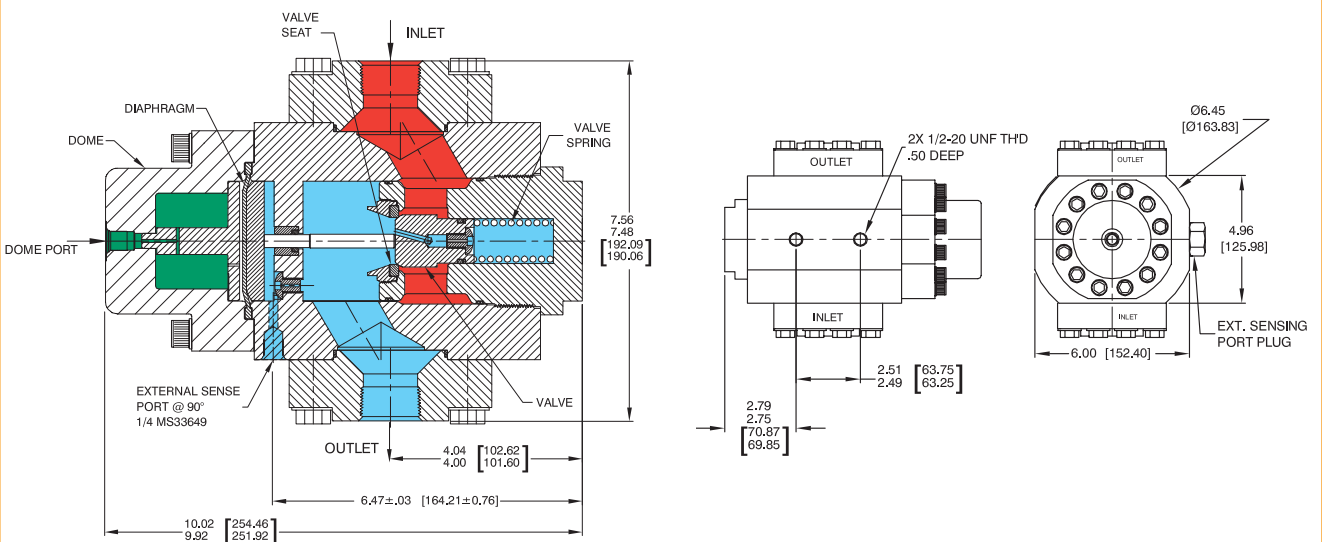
VALVE SEAT

INLET

DIAPHRAGM

DOME

VALVE SPRING

DOME PORT

7.56
7.48
[192.09
190.06]

EXTERNAL SENSE PORT @ 90°
1/4 MS33649

VALVE

OUTLET

4.04 [102.62
4.00 101.60]

6.47±.03 [164.21±0.76]

10.02 [254.46
9.92 251.92]

2X 1/2-20 UNF TH'D
.50 DEEP

OUTLET

INLET

2.51 [63.75
2.49 63.25]

2.79
2.75
[70.87
69.85]

Ø6.45
[Ø163.83]

OUTLET

INLET

4.96
[125.98]

EXT. SENSING PORT PLUG

6.00 [152.40]